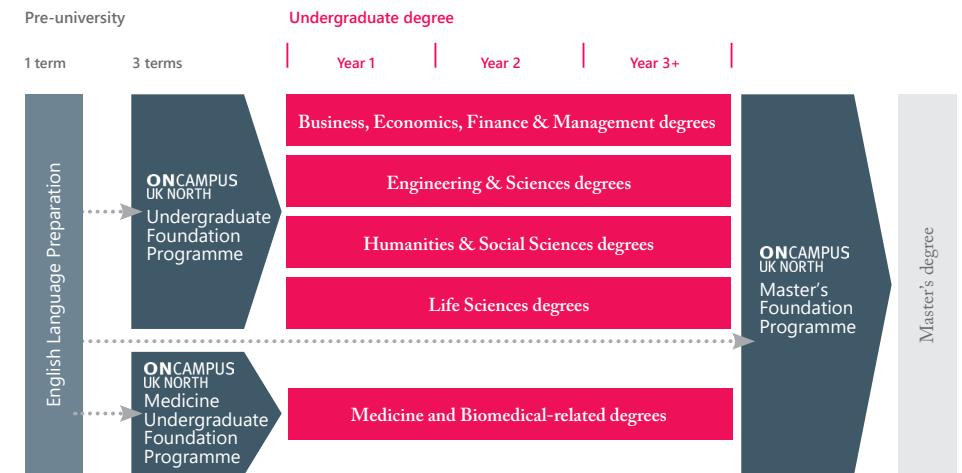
Pre-university

Undergraduate degree

1 term

3 terms

Year 1

Year 2

Year 3+

English Language Preparation

ONCAMPUS UK NORTH Undergraduate Foundation Programme

Business, Economics, Finance & Management degrees

Engineering & Sciences degrees

Humanities & Social Sciences degrees

Life Sciences degrees

ONCAMPUS UK NORTH Master's Foundation Programme

Master's degree

ONCAMPUS UK NORTH Medicine Undergraduate Foundation Programme

Medicine and Biomedical-related degrees